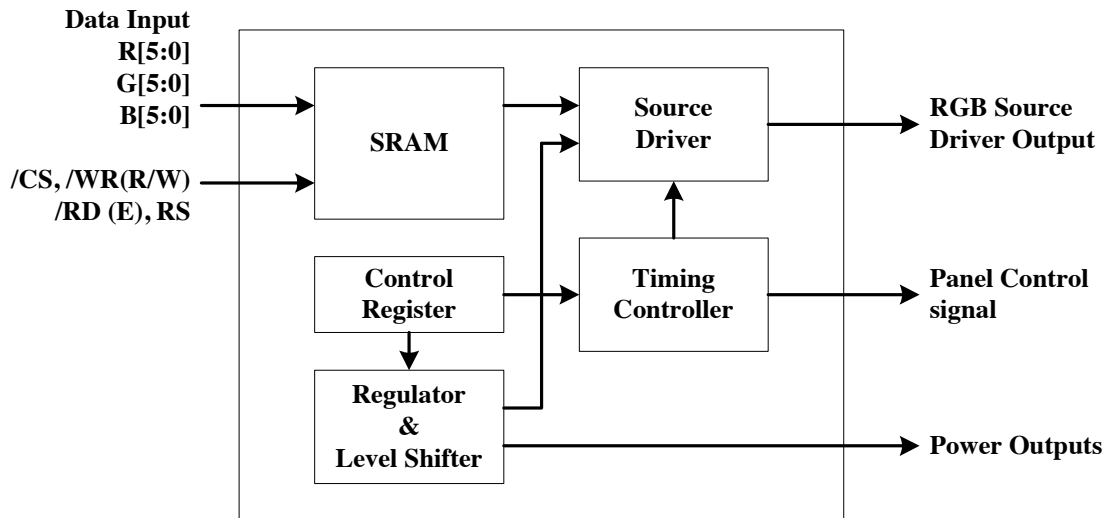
Data Input
R[5:0]
G[5:0]
B[5:0]

/CS, /WR(R/W)
/RD (E), RS

SRAM

Source Driver

RGB Source Driver Output

Control Register

Timing Controller

Panel Control signal

Regulator & Level Shifter

Power Outputs